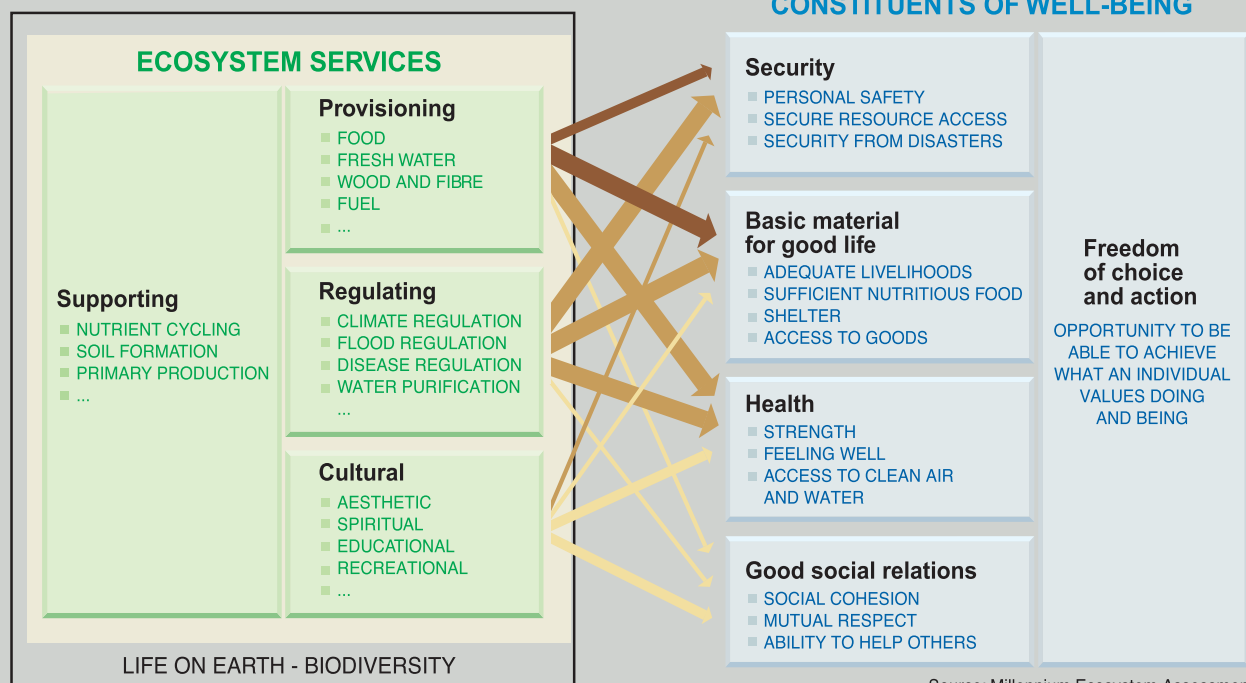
CONSTITUENTS OF WELL-BEING

ECOSYSTEM SERVICES

Supporting
NUTRIENT CYCLING
SOIL FORMATION
PRIMARY PRODUCTION
...

Provisioning
FOOD
FRESH WATER
WOOD AND FIBRE
FUEL
...

Regulating
CLIMATE REGULATION
FLOOD REGULATION
DISEASE REGULATION
WATER PURIFICATION
...

Cultural
AESTHETIC
SPIRITUAL
EDUCATIONAL
RECREATIONAL
...

LIFE ON EARTH - BIODIVERSITY

Security
PERSONAL SAFETY
SECURE RESOURCE ACCESS
SECURITY FROM DISASTERS

Basic material for good life
ADEQUATE LIVELIHOODS
SUFFICIENT NUTRITIOUS FOOD
SHELTER
ACCESS TO GOODS

Health
STRENGTH
FEELING WELL
ACCESS TO CLEAN AIR AND WATER

Good social relations
SOCIAL COHESION
MUTUAL RESPECT
ABILITY TO HELP OTHERS

Freedom of choice and action
OPPORTUNITY TO BE ABLE TO ACHIEVE WHAT AN INDIVIDUAL VALUES DOING AND BEING

Source: Millennium Ecosystem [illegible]